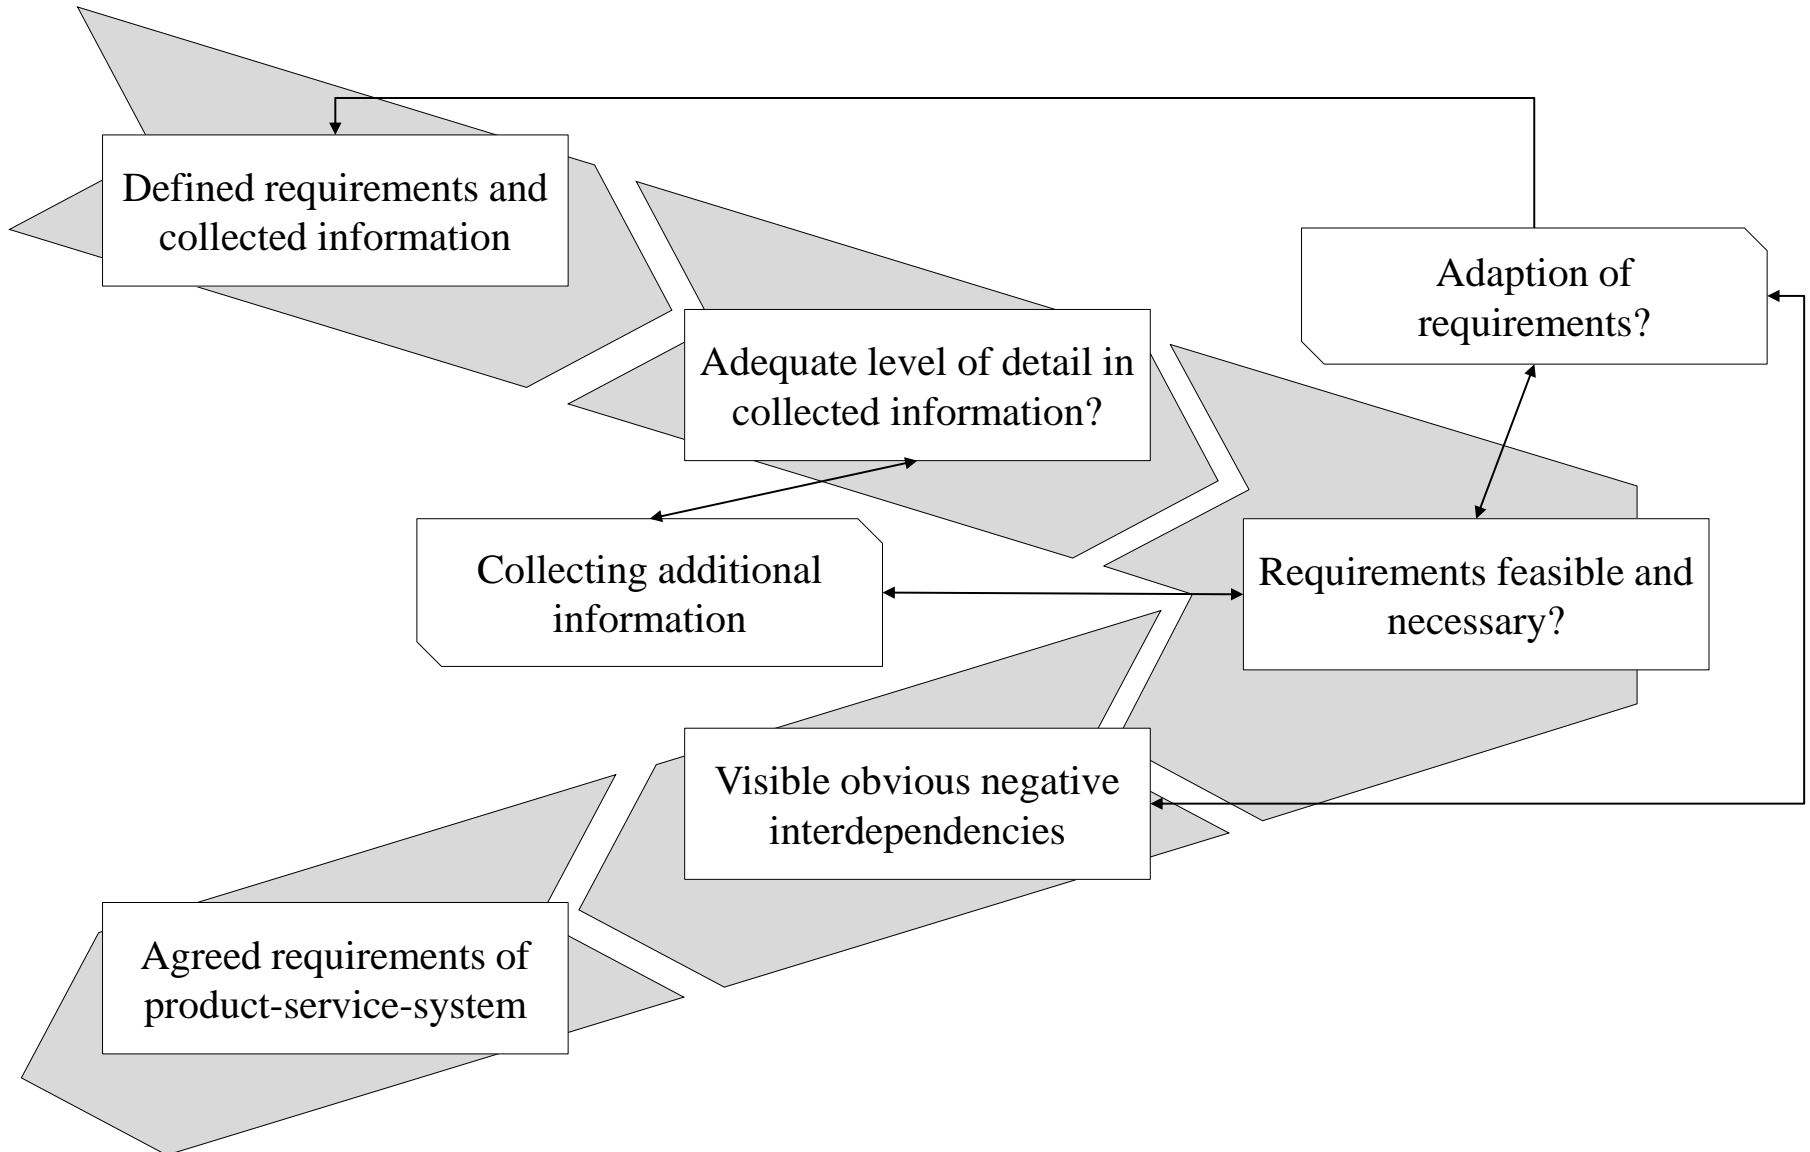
Defined requirements and collected information

Adaption of requirements?

Adequate level of detail in collected information?

Collecting additional information

Requirements feasible and necessary?

Visible obvious negative interdependencies

Agreed requirements of product-service-system